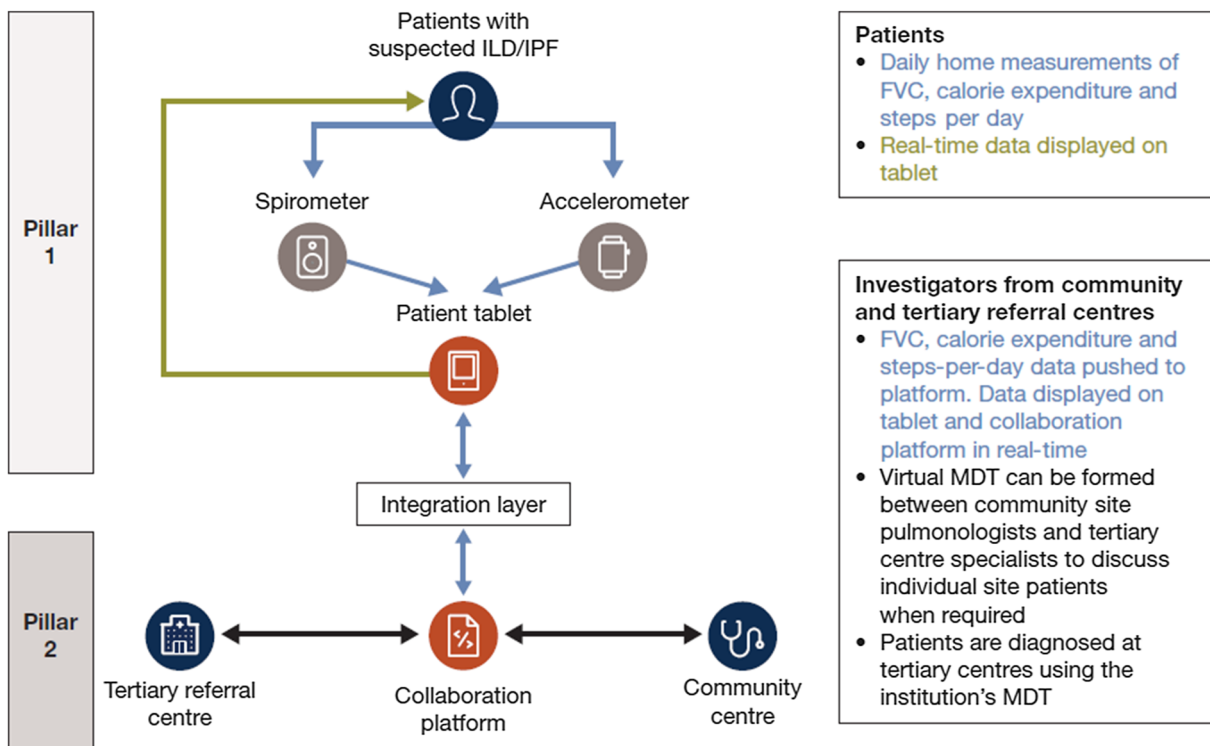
Pillar 1

Patients with suspected ILD/IPF

Spirometer

Accelerometer

Patient tablet

Integration layer

Pillar 2

Tertiary referral centre

Collaboration platform

Community centre

Patients
• Daily home measurements of FVC, calorie expenditure and steps per day
• Real-time data displayed on tablet

Investigators from community and tertiary referral centres
• FVC, calorie expenditure and steps-per-day data pushed to platform. Data displayed on tablet and collaboration platform in real-time
• Virtual MDT can be formed between community site pulmonologists and tertiary centre specialists to discuss individual site patients when required
• Patients are diagnosed at tertiary centres using the institution's MDT